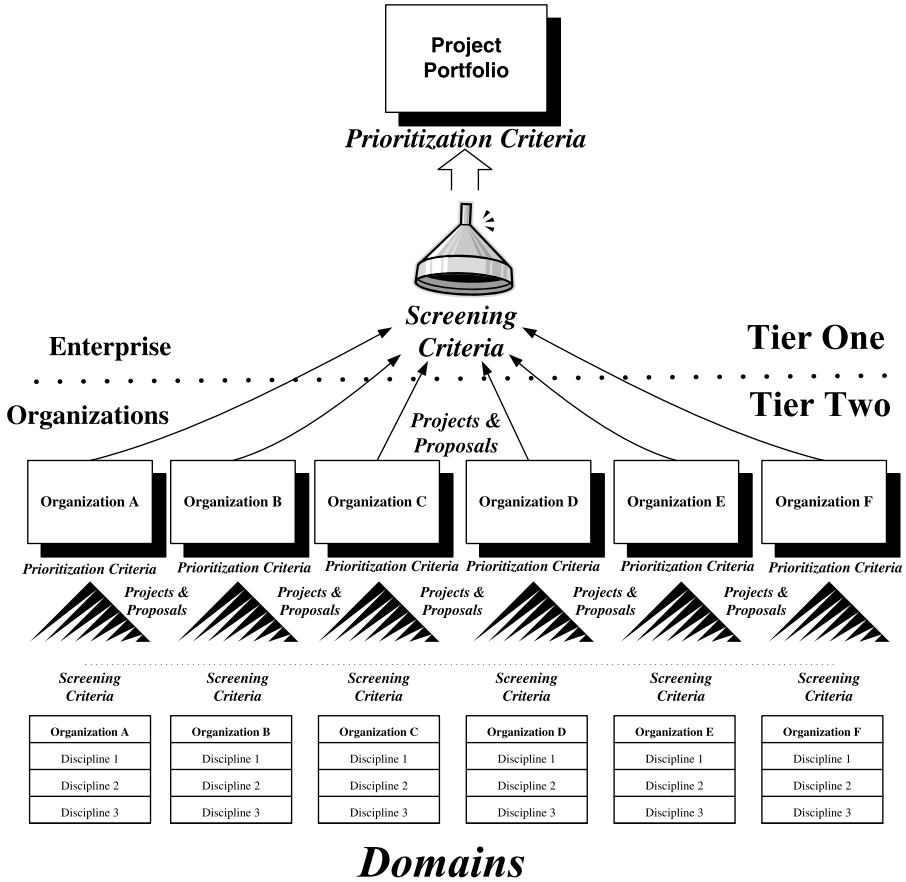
Project Portfolio

Prioritization Criteria

Screening Criteria

Enterprise

Tier One

Organizations

Tier Two

Projects & Proposals

Organization A

Organization B

Organization C

Organization D

Organization E

Organization F

Prioritization Criteria

Prioritization Criteria

Prioritization Criteria

Prioritization Criteria

Prioritization Criteria

Prioritization Criteria

Projects & Proposals

Projects & Proposals

Projects & Proposals

Projects & Proposals

Projects & Proposals

Screening Criteria

Screening Criteria

Screening Criteria

Screening Criteria

Screening Criteria

Screening Criteria

| Organization A |
|---|
| Discipline 1 |
| Discipline 2 |
| Discipline 3 |

| Organization B |
|---|
| Discipline 1 |
| Discipline 2 |
| Discipline 3 |

| Organization C |
|---|
| Discipline 1 |
| Discipline 2 |
| Discipline 3 |

| Organization D |
|---|
| Discipline 1 |
| Discipline 2 |
| Discipline 3 |

| Organization E |
|---|
| Discipline 1 |
| Discipline 2 |
| Discipline 3 |

| Organization F |
|---|
| Discipline 1 |
| Discipline 2 |
| Discipline 3 |

Domains